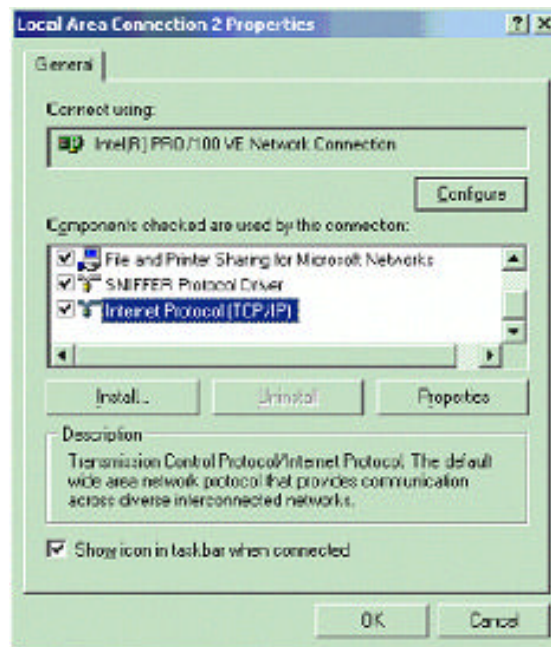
Local Area Connection 2 Properties

?

X

General

Connect using:

Intel(R) PRO/100 VE Network Connection

Configure

Components checked are used by this connection:

File and Printer Sharing for Microsoft Networks

SNIFFER Protocol Driver

Internet Protocol (TCP/IP)

Install...

Uninstall

Properties

Description

Transmission Control Protocol/Internet Protocol. The default wide area network protocol that provides communication across diverse interconnected networks.

Show icon in taskbar when connected

OK

Cancel